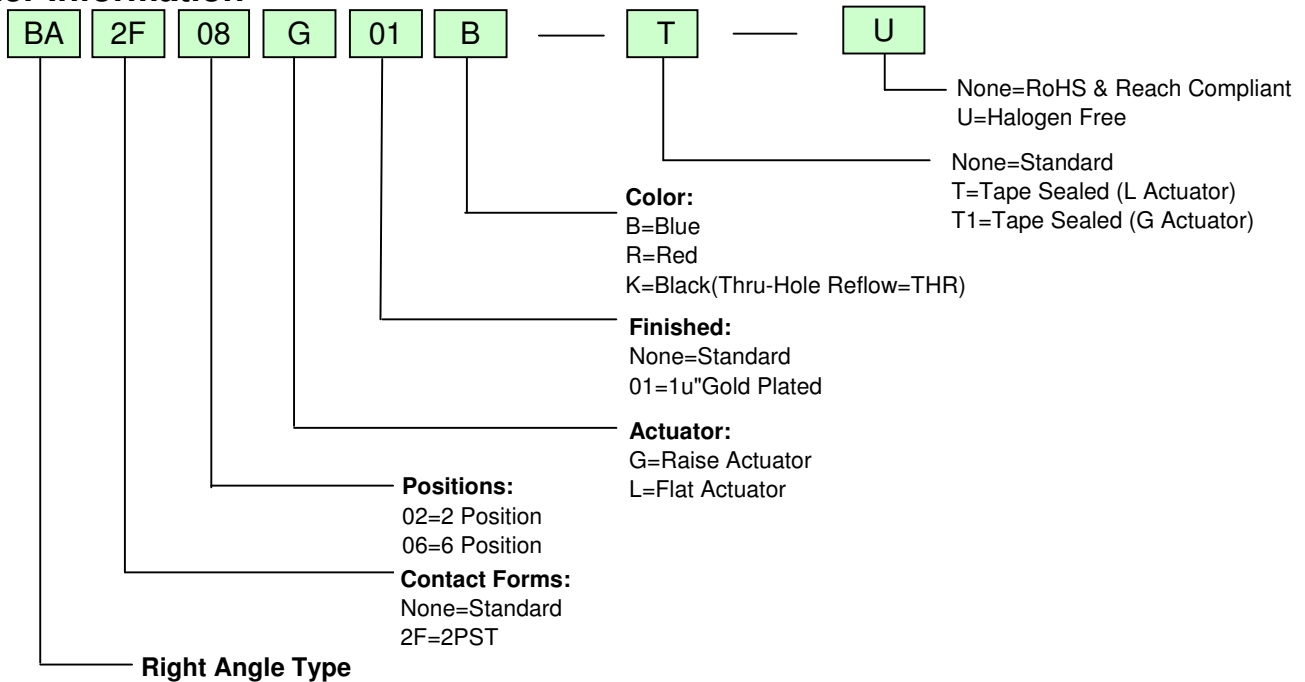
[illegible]er Information

BA 2F 08 G 01 B — T — U

None=RoHS & Reach Compliant
U=Halogen Free

None=Standard
T=Tape Sealed (L Actuator)
T1=Tape Sealed (G Actuator)

**Color:**
B=Blue
R=Red
K=Black(Thru-Hole Reflow=THR)

**Finished:**
None=Standard
01=1u"Gold Plated

**Actuator:**
G=Raise Actuator
L=Flat Actuator

**Positions:**
02=2 Position
06=6 Position

**Contact Forms:**
None=Standard
2F=2PST

**Right Angle Type**